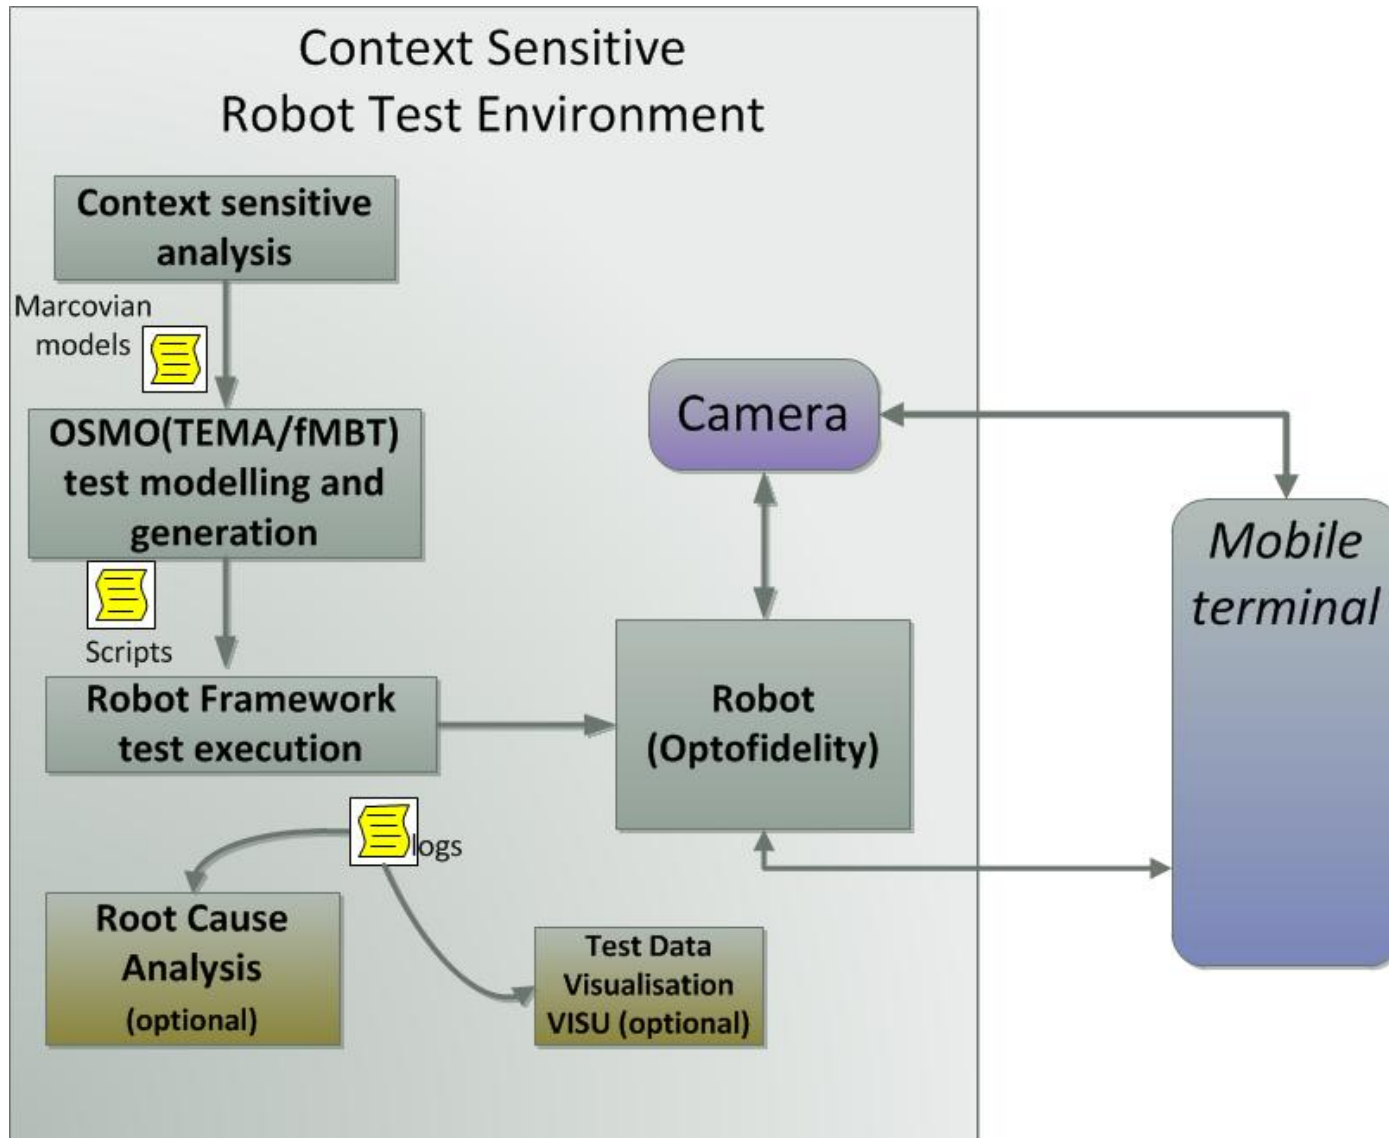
Context Sensitive
Robot Test Environment

Context sensitive analysis

Marcovian models

OSMO(TEMA/fMBT) test modelling and generation

Scripts

Robot Framework test execution

logs

Root Cause Analysis (optional)

Test Data Visualisation VISU (optional)

Camera

Robot (Optofidelity)

Mobile terminal